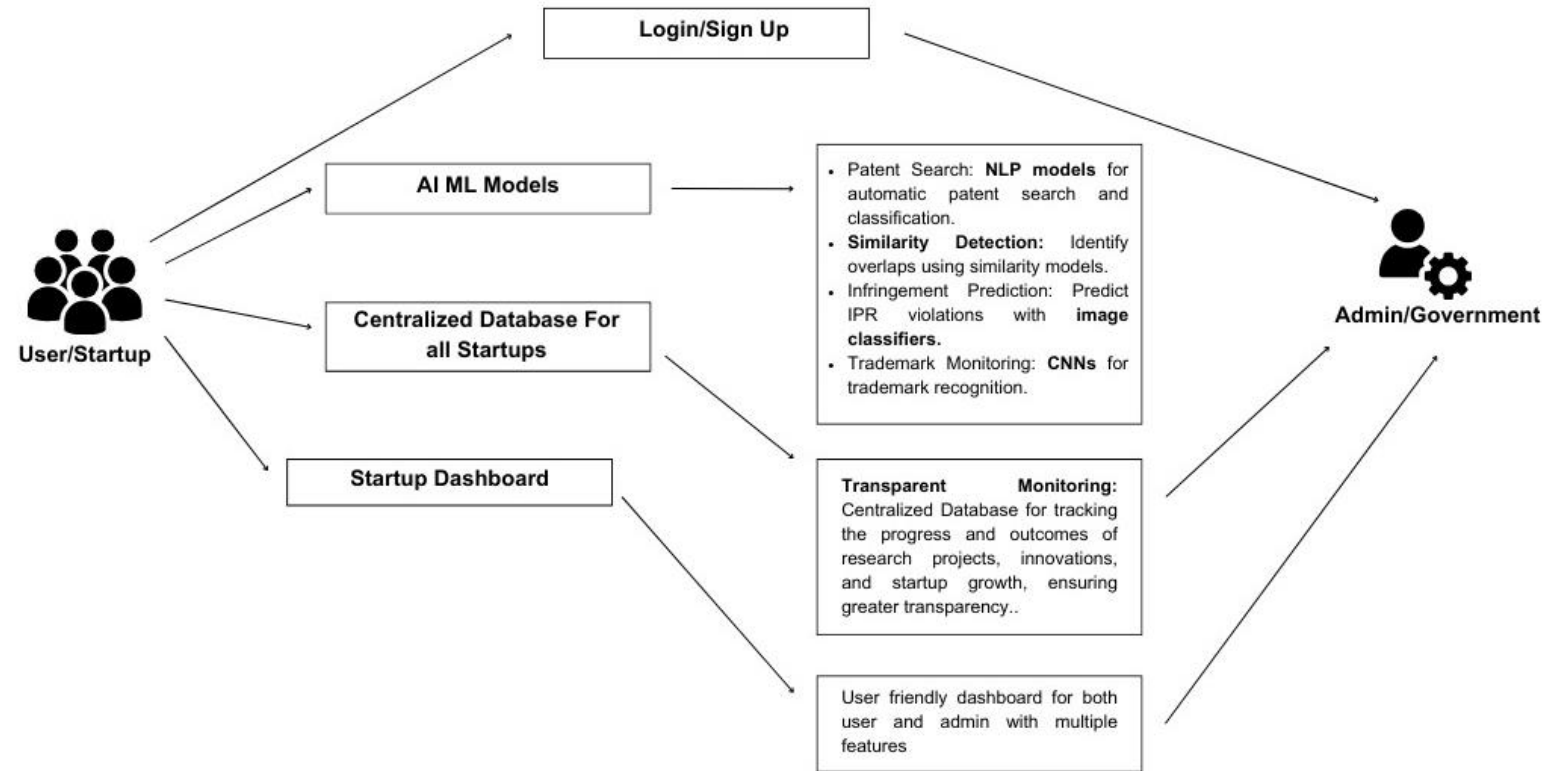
Login/Sign Up

AI ML Models

- Patent Search: **NLP models** for automatic patent search and classification.
- **Similarity Detection:** Identify overlaps using similarity models.
- Infringement Prediction: Predict IPR violations with **image classifiers.**
- Trademark Monitoring: **CNNs** for trademark recognition.

User/Startup

Centralized Database For all Startups

Admin/Government

Startup Dashboard

**Transparent Monitoring:** Centralized Database for tracking the progress and outcomes of research projects, innovations, and startup growth, ensuring greater transparency..

User friendly dashboard for both user and admin with multiple features